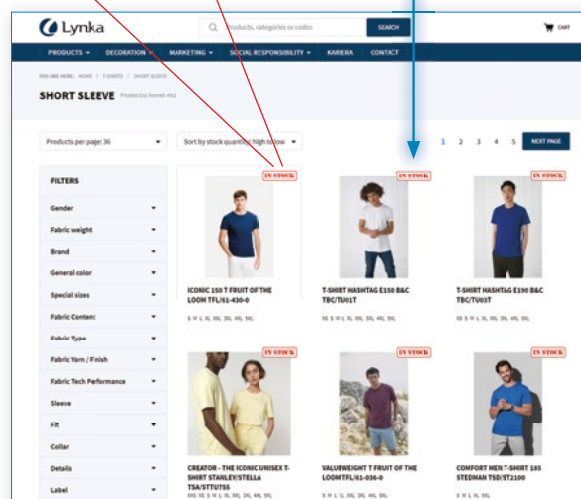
Lynka

Products, categories or codes

SEARCH

CART

PRODUCTS ▾   DECORATION ▾   MARKETING ▾   SOCIAL RESPONSIBILITY ▾   KARIERA   CONTACT

YOU ARE HERE: HOME / T-SHIRTS / SHORT SLEEVE

SHORT SLEEVE Products found: 454

Products per page: 36

Sort by stock quantity: high to low

1   2   3   4   5   NEXT PAGE

FILTERS

Gender

Fabric weight

Brand

General color

Special sizes

Fabric Content

Fabric Type

Fabric Yarn / Finish

Fabric Tech Performance

Sleeve

Fit

Collar

Details

Label

IN STOCK

ICONIC 150 T FRUIT OF THE LOOM TFL/61-430-0

S M L XL XXL 3XL 4XL 5XL

IN STOCK

T-SHIRT HASHTAG E150 B&C TBC/TU01T

XS S M L XL XXL 3XL 4XL 5XL

IN STOCK

T-SHIRT HASHTAG E190 B&C TBC/TU03T

S M L XL XXL 3XL 4XL 5XL

IN STOCK

CREATOR - THE ICONIC UNISEX T-SHIRT STANLEY/STELLA TSA/STTU755

XXS XS S M L XL XXL 3XL 4XL 5XL

IN STOCK

VALUEWEIGHT T FRUIT OF THE LOOM TFL/61-036-0

S M L XL XXL 3XL 4XL 5XL

IN STOCK

COMFORT MEN T-SHIRT 185 STEDMAN TSD/ST2100

S M L XL XXL